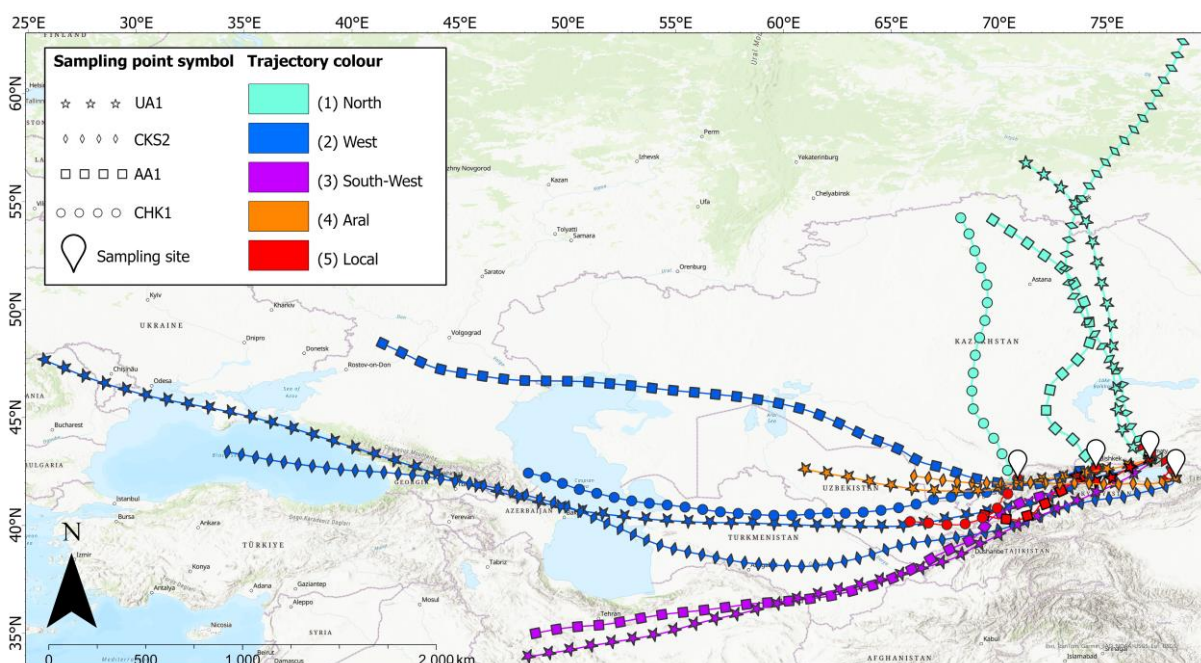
25°E 30°E 35°E 40°E 45°E 50°E 55°E 60°E 65°E 70°E 75°E

60°N
55°N
50°N
45°N
40°N
35°N

Sampling point symbol
UA1
CKS2
AA1
CHK1
Sampling site

Trajectory colour
(1) North
(2) West
(3) South-West
(4) Aral
(5) Local

FINLAND
Helsinki
Tallinn
Perm
Izhevsk
Yekaterinburg
Nizhny Novgorod
Kazan
Chelyabinsk
Ufa
Tolyatti
Samara
Orenburg
Saratov
Astana
Kyiv
Kharkiv
UKRAINE
Volgograd
Dnipro
Donetsk
Rostov-on-Don
KAZAKHSTAN
Chisinau
Odesa
Bucharest
BULGARIA
Istanbul
Bursa
Ankara
GEORGIA
AZERBAIJAN
Yerevan
UZBEKISTAN
TURKMENISTAN
Tabriz
TÜRKIYE
Izmir
Konya
Adana
Gaziantep
Antalya
Aleppo
Mosul
Nicosia
SYRIA
Tehran
Dushanbe
TAJIKISTAN
Bishkek
Kabul
AFGHANISTAN
Islamabad
Beirut
Damascus

N

0 500 1 000 2 000 km